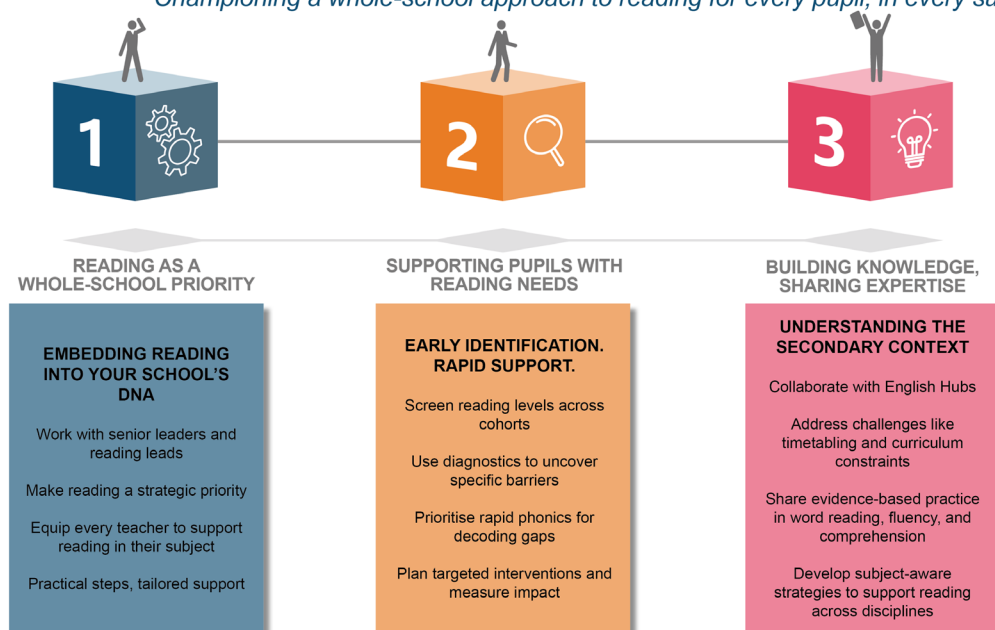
Championing a whole-school approach to reading for every pupil, in every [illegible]

1

2

3

READING AS A WHOLE-SCHOOL PRIORITY

EMBEDDING READING INTO YOUR SCHOOL'S DNA

Work with senior leaders and reading leads

Make reading a strategic priority

Equip every teacher to support reading in their subject

Practical steps, tailored support

SUPPORTING PUPILS WITH READING NEEDS

EARLY IDENTIFICATION. RAPID SUPPORT.

Screen reading levels across cohorts

Use diagnostics to uncover specific barriers

Prioritise rapid phonics for decoding gaps

Plan targeted interventions and measure impact

BUILDING KNOWLEDGE, SHARING EXPERTISE

UNDERSTANDING THE SECONDARY CONTEXT

Collaborate with English Hubs

Address challenges like timetabling and curriculum constraints

Share evidence-based practice in word reading, fluency, and comprehension

Develop subject-aware strategies to support reading across disciplines